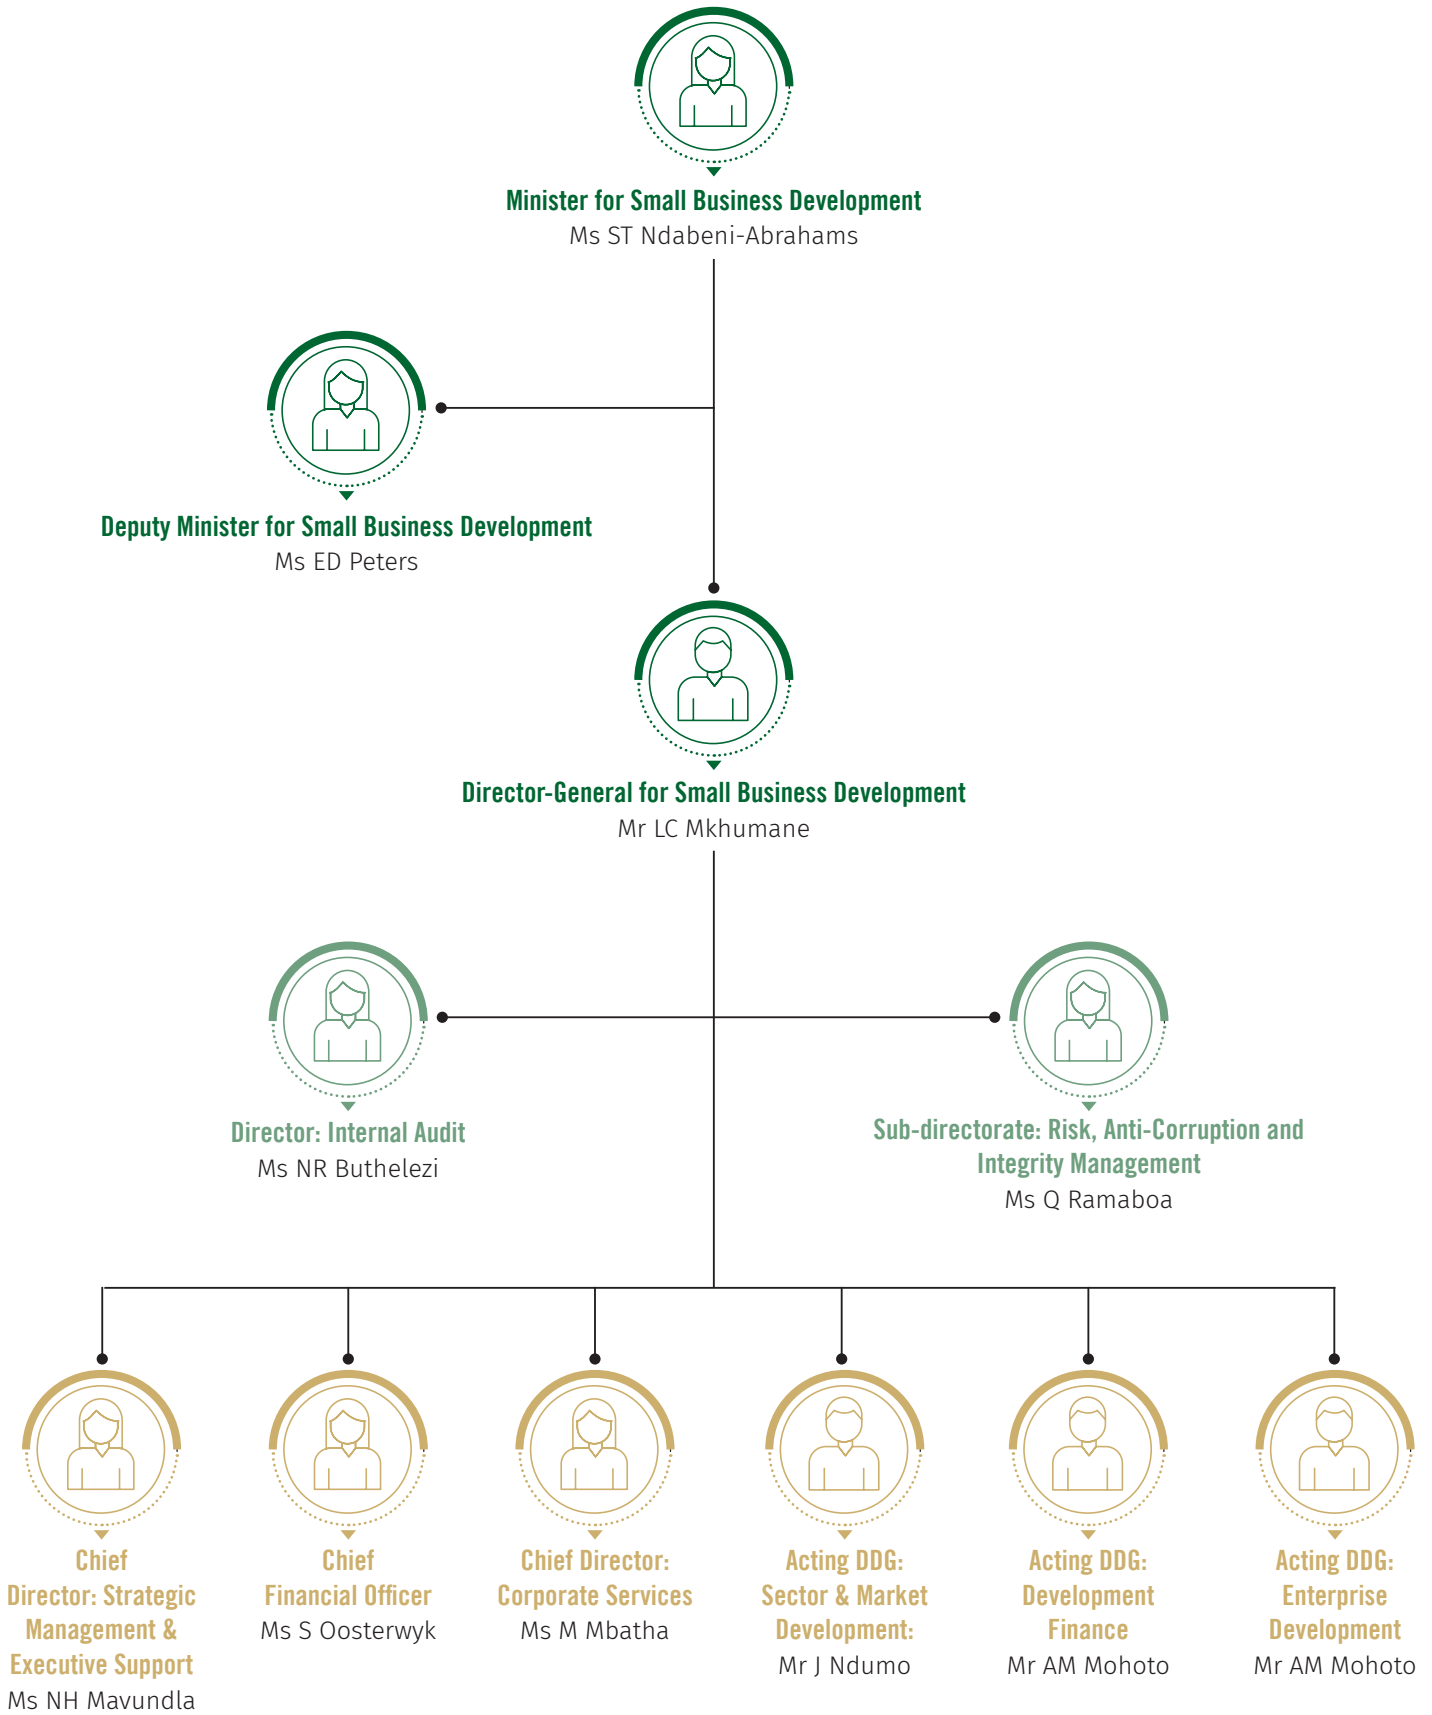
Minister for Small Business Development
Ms ST Ndabeni-Abrahams

Deputy Minister for Small Business Development
Ms ED Peters

Director-General for Small Business Development
Mr LC Mkhumane

Director: Internal Audit
Ms NR Buthelezi

Sub-directorate: Risk, Anti-Corruption and Integrity Management
Ms Q Ramaboa

Chief Director: Strategic Management & Executive Support
Ms NH Mavundla

Chief Financial Officer
Ms S Oosterwyk

Chief Director: Corporate Services
Ms M Mbatha

Acting DDG: Sector & Market Development:
Mr J Ndumo

Acting DDG: Development Finance
Mr AM Mohoto

Acting DDG: Enterprise Development
Mr AM Mohoto